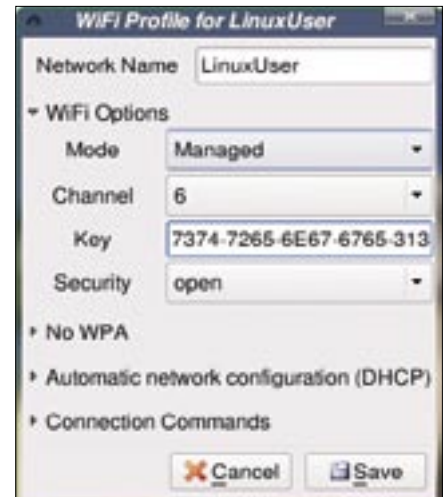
WiFi Profile for LinuxUser

Network Name LinuxUser

WiFi Options

Mode Managed

Channel 6

Key 7374-7265-6E67-6765-313

Security open

No WPA

Automatic network configuration (DHCP)

Connection Commands

Cancel Save